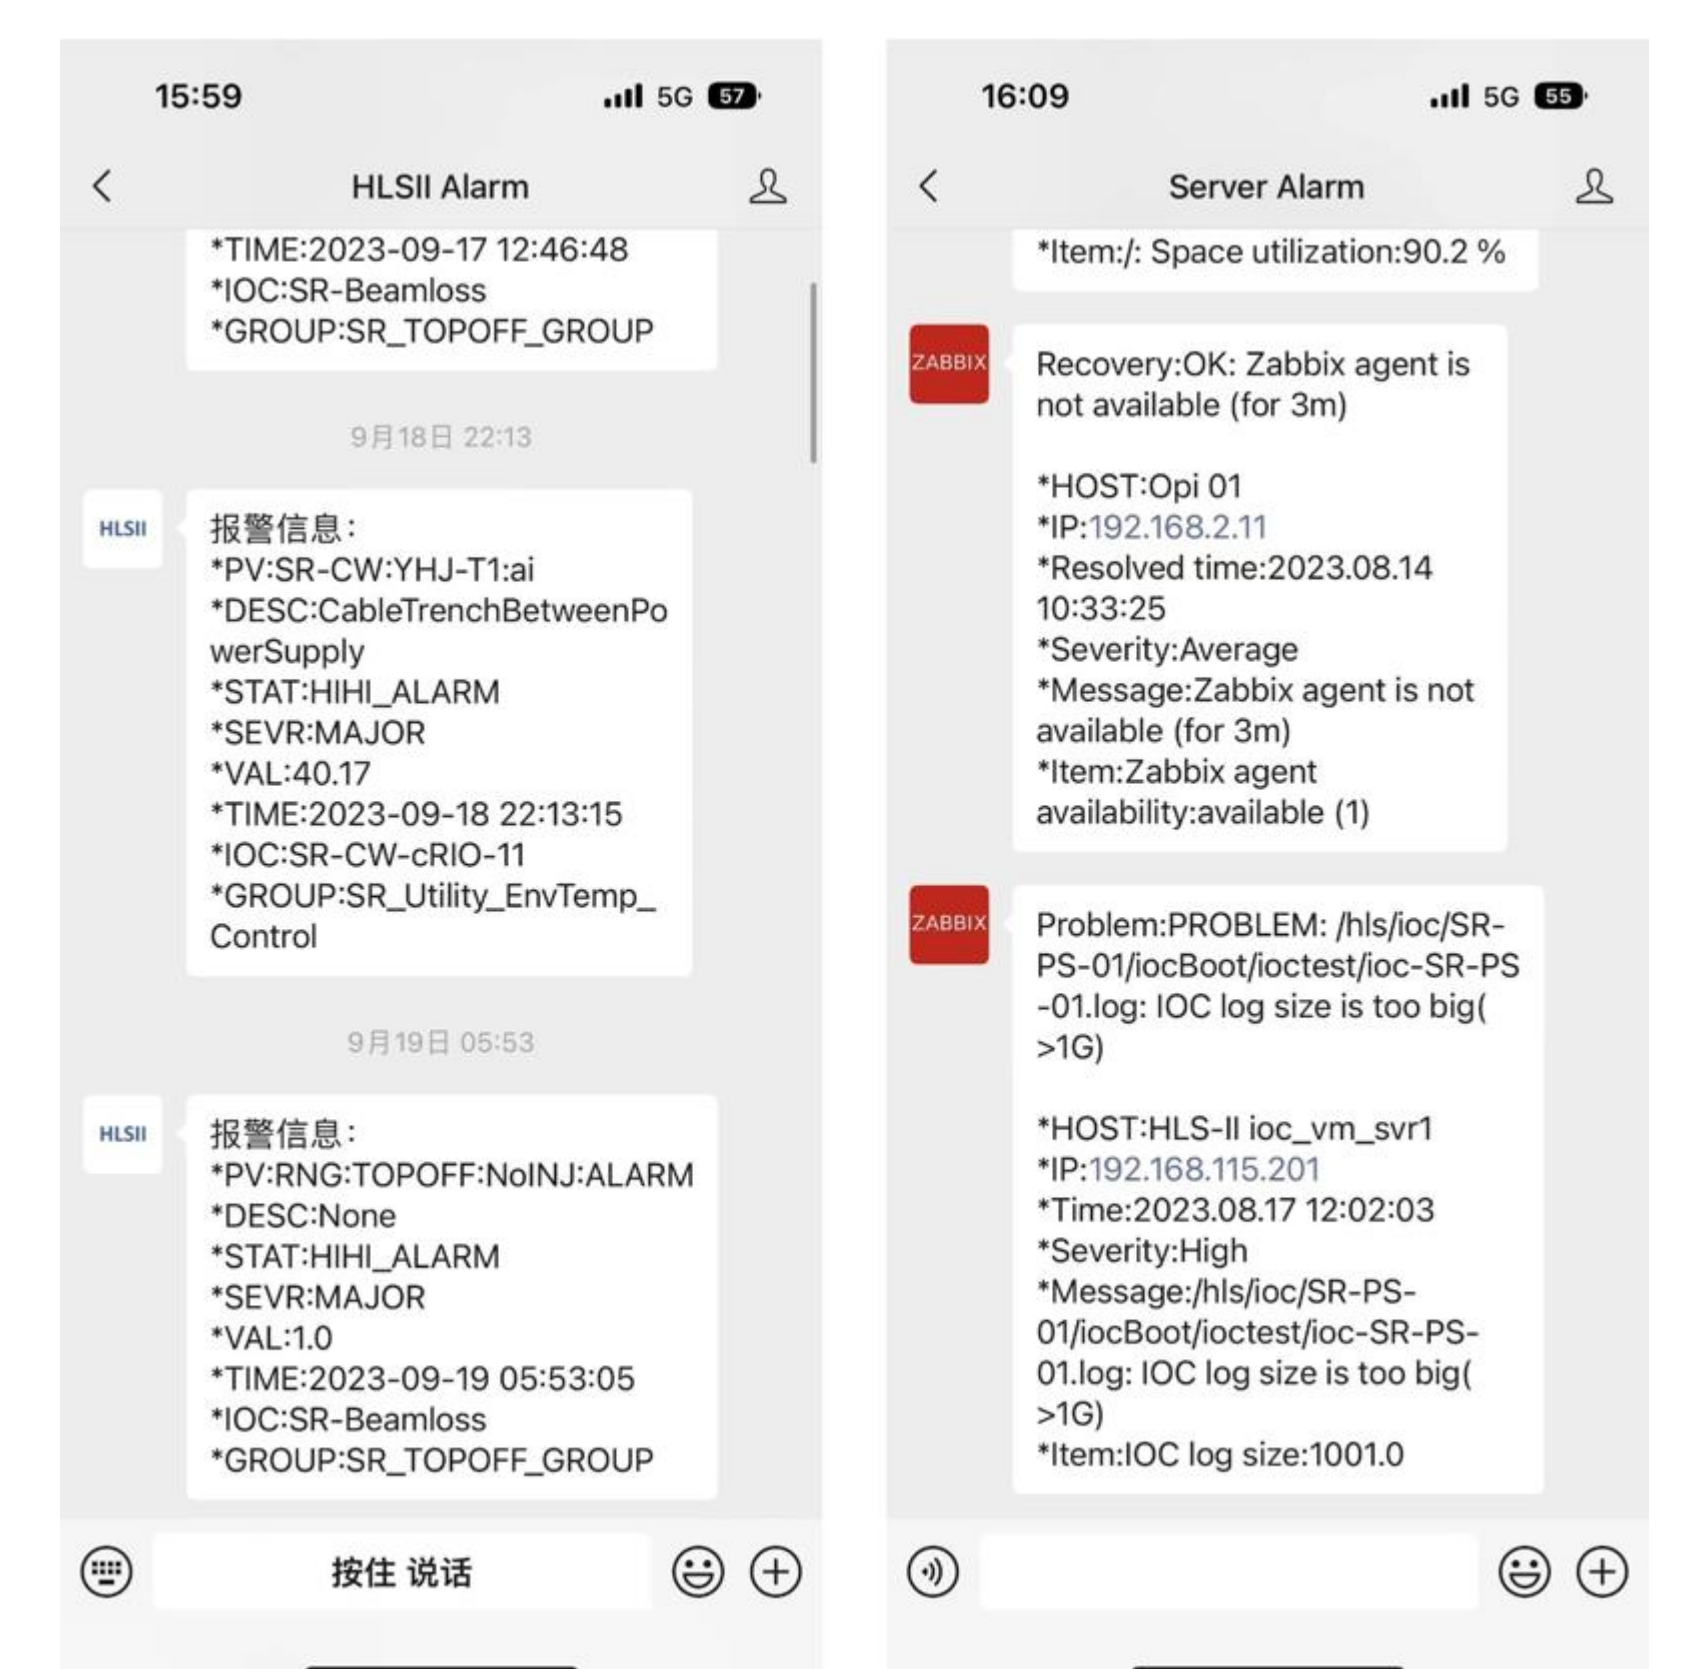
15:59

5G 57

HLSII Alarm

*TIME:2023-09-17 12:46:48
*IOC:SR-Beamloss
*GROUP:SR_TOPOFF_GROUP

9月18日 22:13

HLSII

报警信息:
*PV:SR-CW:YHJ-T1:ai
*DESC:CableTrenchBetweenPowerSupply
*STAT:HIHI_ALARM
*SEVR:MAJOR
*VAL:40.17
*TIME:2023-09-18 22:13:15
*IOC:SR-CW-cRIO-11
*GROUP:SR_Utility_EnvTemp_Control

9月19日 05:53

HLSII

报警信息:
*PV:RNG:TOPOFF:NoINJ:ALARM
*DESC:None
*STAT:HIHI_ALARM
*SEVR:MAJOR
*VAL:1.0
*TIME:2023-09-19 05:53:05
*IOC:SR-Beamloss
*GROUP:SR_TOPOFF_GROUP

按住 说话

16:09

5G 55

Server Alarm

*Item:/: Space utilization:90.2 %

ZABBIX

Recovery:OK: Zabbix agent is not available (for 3m)

*HOST:Opi 01
*IP:192.168.2.11
*Resolved time:2023.08.14 10:33:25
*Severity:Average
*Message:Zabbix agent is not available (for 3m)
*Item:Zabbix agent availability:available (1)

ZABBIX

Problem:PROBLEM: /hls/ioc/SR-PS-01/iocBoot/ioctest/ioc-SR-PS-01.log: IOC log size is too big( >1G)

*HOST:HLS-II ioc_vm_svr1
*IP:192.168.115.201
*Time:2023.08.17 12:02:03
*Severity:High
*Message:/hls/ioc/SR-PS-01/iocBoot/ioctest/ioc-SR-PS-01.log: IOC log size is too big( >1G)
*Item:IOC log size:1001.0